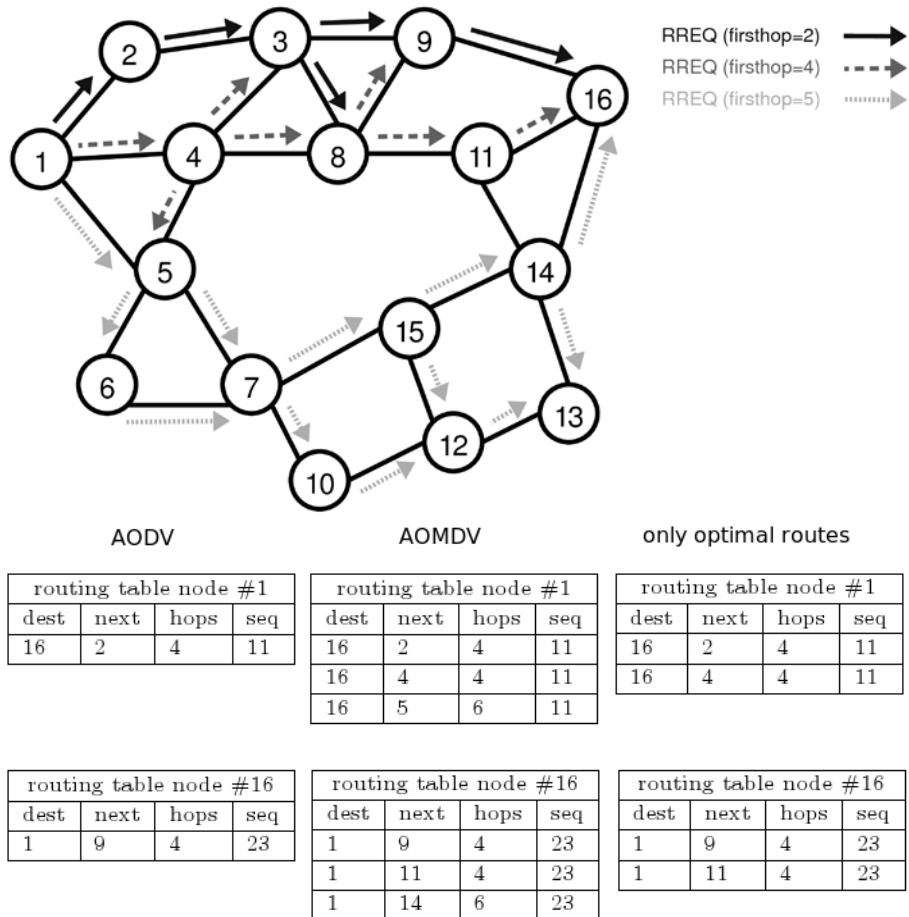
2
3
9
16
1
4
8
11
5
14
15
6
7
13
12
10

RREQ (firsthop=2)
RREQ (firsthop=4)
RREQ (firsthop=5)

AODV

| routing table node #1 | | | |
|---|---|---|---|
| dest | next | hops | seq |
| 16 | 2 | 4 | 11 |

AOMDV

| routing table node #1 | | | |
|---|---|---|---|
| dest | next | hops | seq |
| 16 | 2 | 4 | 11 |
| 16 | 4 | 4 | 11 |
| 16 | 5 | 6 | 11 |

only optimal routes

| routing table node #1 | | | |
|---|---|---|---|
| dest | next | hops | seq |
| 16 | 2 | 4 | 11 |
| 16 | 4 | 4 | 11 |

| routing table node #16 | | | |
|---|---|---|---|
| dest | next | hops | seq |
| 1 | 9 | 4 | 23 |

| routing table node #16 | | | |
|---|---|---|---|
| dest | next | hops | seq |
| 1 | 9 | 4 | 23 |
| 1 | 11 | 4 | 23 |
| 1 | 14 | 6 | 23 |

| routing table node #16 | | | |
|---|---|---|---|
| dest | next | hops | seq |
| 1 | 9 | 4 | 23 |
| 1 | 11 | 4 | 23 |